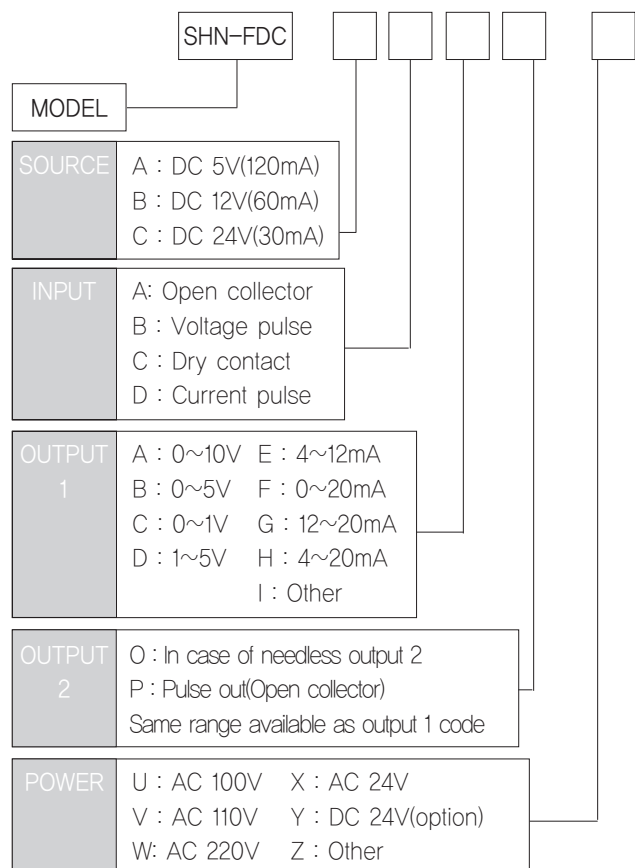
SHN-FDC

MODEL

SOURCE
A : DC 5V(120mA)
B : DC 12V(60mA)
C : DC 24V(30mA)

INPUT
A: Open collector
B : Voltage pulse
C : Dry contact
D : Current pulse

OUTPUT 1
A : 0~10V E : 4~12mA
B : 0~5V F : 0~20mA
C : 0~1V G : 12~20mA
D : 1~5V H : 4~20mA
I : Other

OUTPUT 2
O : In case of needless output 2
P : Pulse out(Open collector)
Same range available as output 1 code

POWER
U : AC 100V X : AC 24V
V : AC 110V Y : DC 24V(option)
W: AC 220V Z : Other